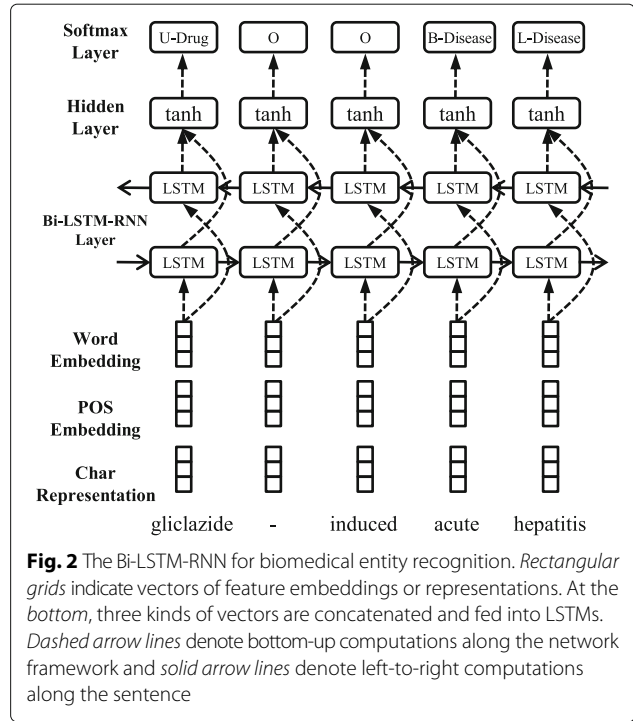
Softmax Layer

U-Drug O O B-Disease L-Disease

Hidden Layer

tanh tanh tanh tanh tanh

LSTM LSTM LSTM LSTM LSTM

Bi-LSTM-RNN Layer

LSTM LSTM LSTM LSTM LSTM

Word Embedding

POS Embedding

Char Representation

gliclazide - induced acute hepatitis

**Fig. 2** The Bi-LSTM-RNN for biomedical entity recognition. *Rectangular grids* indicate vectors of feature embeddings or representations. At the *bottom*, three kinds of vectors are concatenated and fed into LSTMs. *Dashed arrow lines* denote bottom-up computations along the network framework and *solid arrow lines* denote left-to-right computations along the sentence